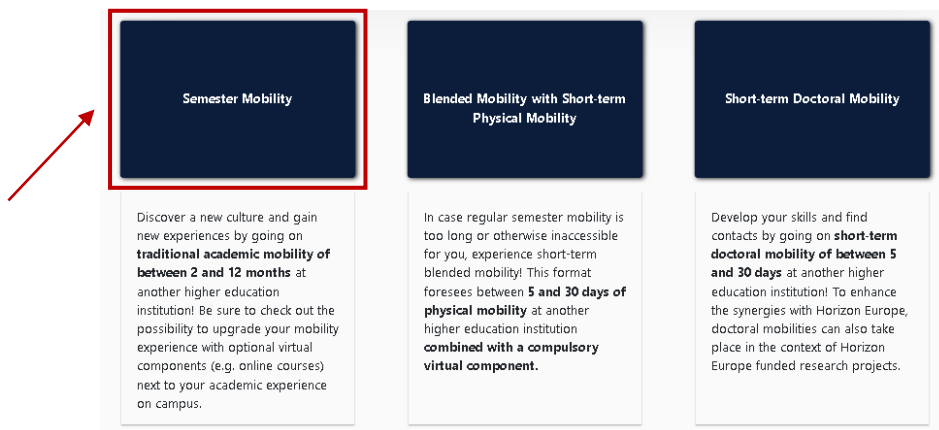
Semester Mobility

Discover a new culture and gain new experiences by going on traditional academic mobility of between 2 and 12 months at another higher education institution! Be sure to check out the possibility to upgrade your mobility experience with optional virtual components (e.g. online courses) next to your academic experience on campus.

Blended Mobility with Short-term Physical Mobility

In case regular semester mobility is too long or otherwise inaccessible for you, experience short-term blended mobility! This format foresees between 5 and 30 days of physical mobility at another higher education institution combined with a compulsory virtual component.

Short-term Doctoral Mobility

Develop your skills and find contacts by going on short-term doctoral mobility of between 5 and 30 days at another higher education institution! To enhance the synergies with Horizon Europe, doctoral mobilities can also take place in the context of Horizon Europe funded research projects.